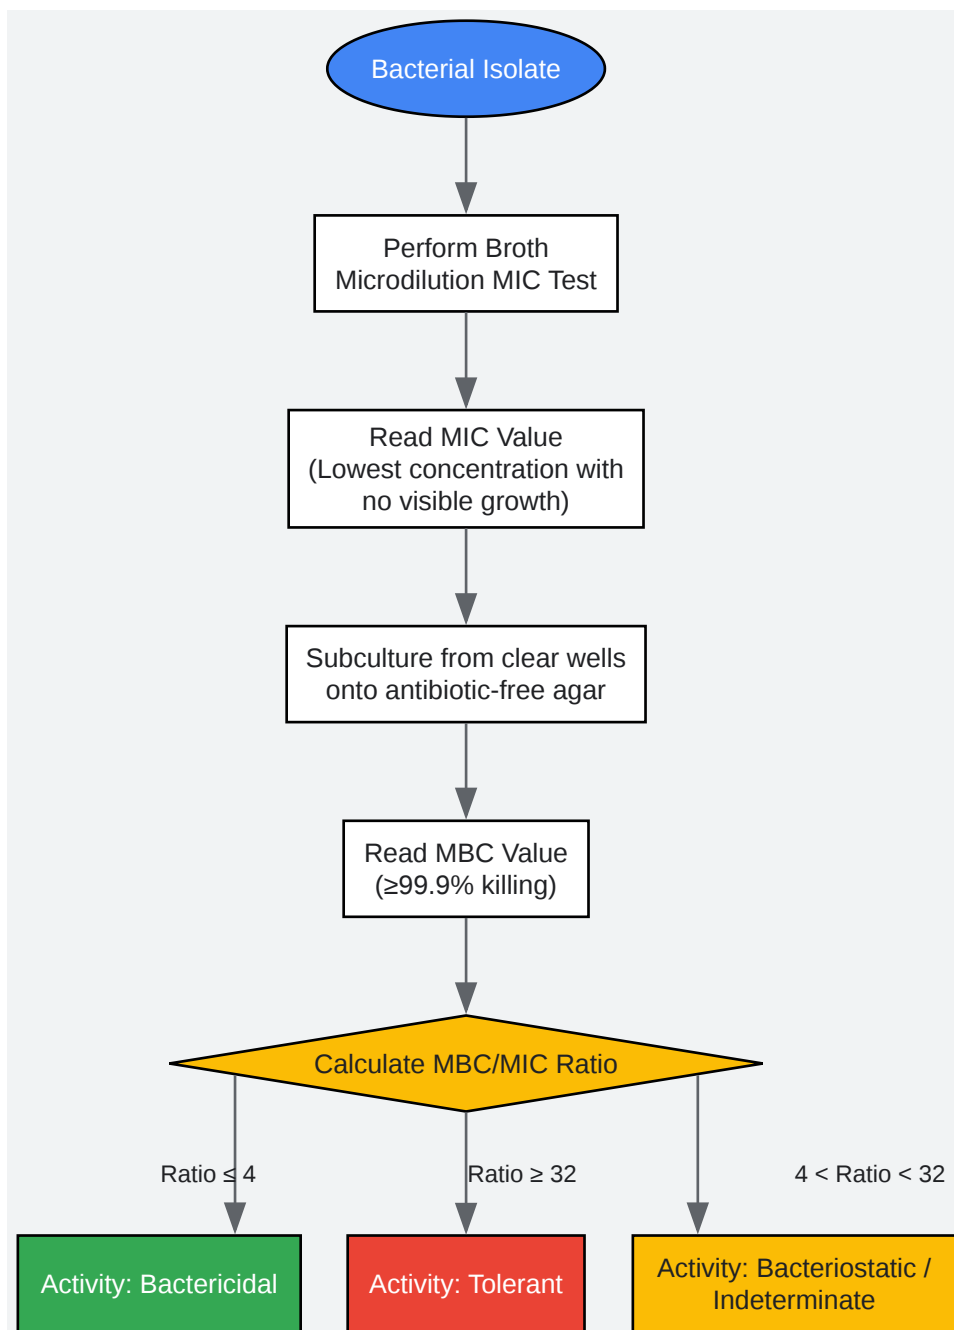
Bacterial Isolate

Perform Broth Microdilution MIC Test

Read MIC Value (Lowest concentration with no visible growth)

Subculture from clear wells onto antibiotic-free agar

Read MBC Value (≥99.9% killing)

Calculate MBC/MIC Ratio

Ratio ≤ 4

Ratio ≥ 32

4 < Ratio < 32

Activity: Bactericidal

Activity: Tolerant

Activity: Bacteriostatic / Indeterminate